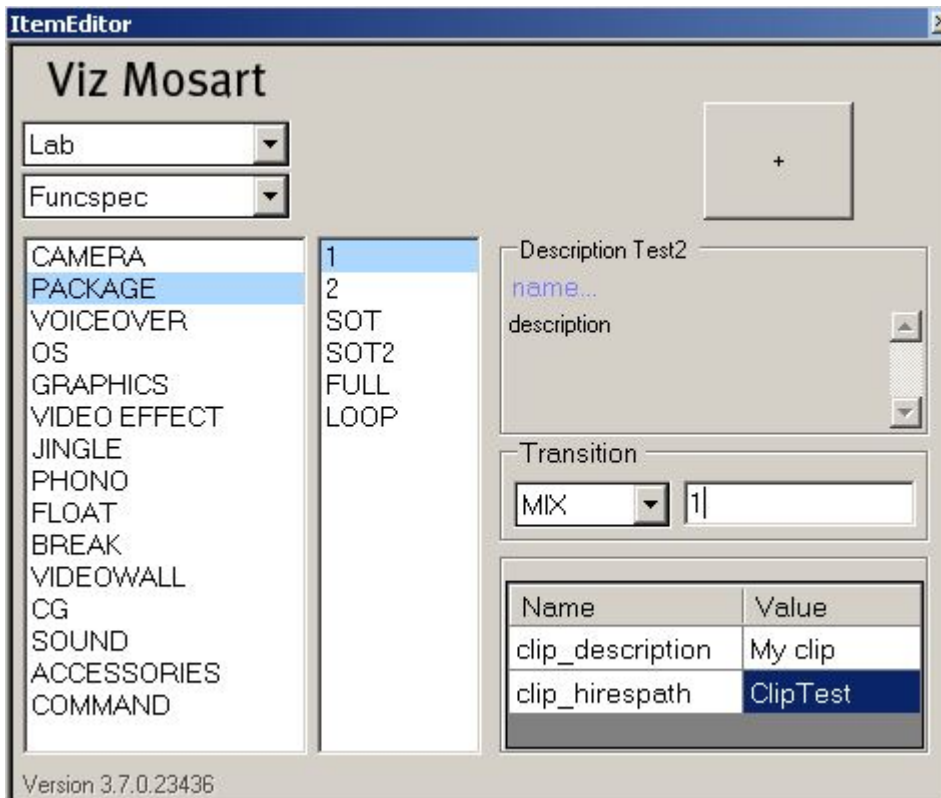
ItemEditor

Viz Mosart

Lab

Funcspec

+

CAMERA
PACKAGE
VOICEOVER
OS
GRAPHICS
VIDEO EFFECT
JINGLE
PHONO
FLOAT
BREAK
VIDEOWALL
CG
SOUND
ACCESSORIES
COMMAND

1
2
SOT
SOT2
FULL
LOOP

Description Test2
name...
description

Transition
MIX
1

| Name | Value |
|---|---|
| clip_description | My clip |
| clip_hirespath | ClipTest |

Version 3.7.0.23436